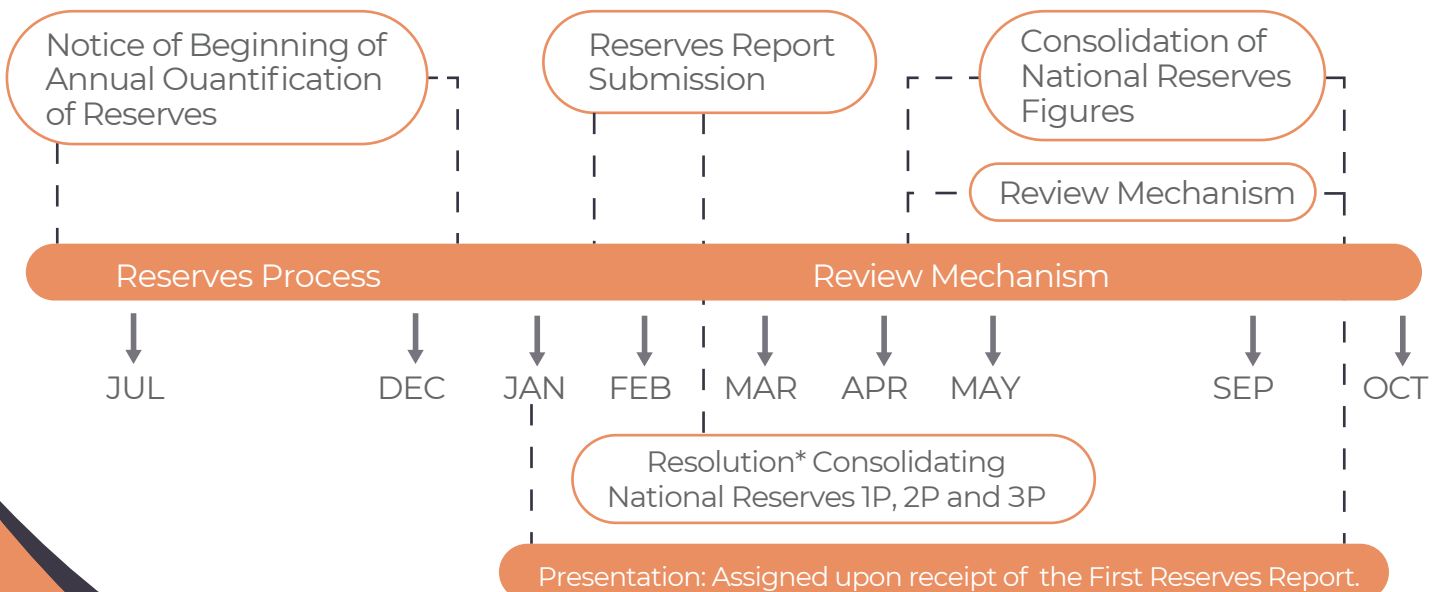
Notice of Beginning of Annual Ouantification of Reserves

Reserves Report Submission

Consolidation of National Reserves Figures

Review Mechanism

Reserves Process

Review Mechanism

JUL

DEC

JAN

FEB

MAR

APR

MAY

SEP

OCT

Resolution* Consolidating National Reserves 1P, 2P and 3P

Presentation: Assigned upon receipt of the First Reserves Report.